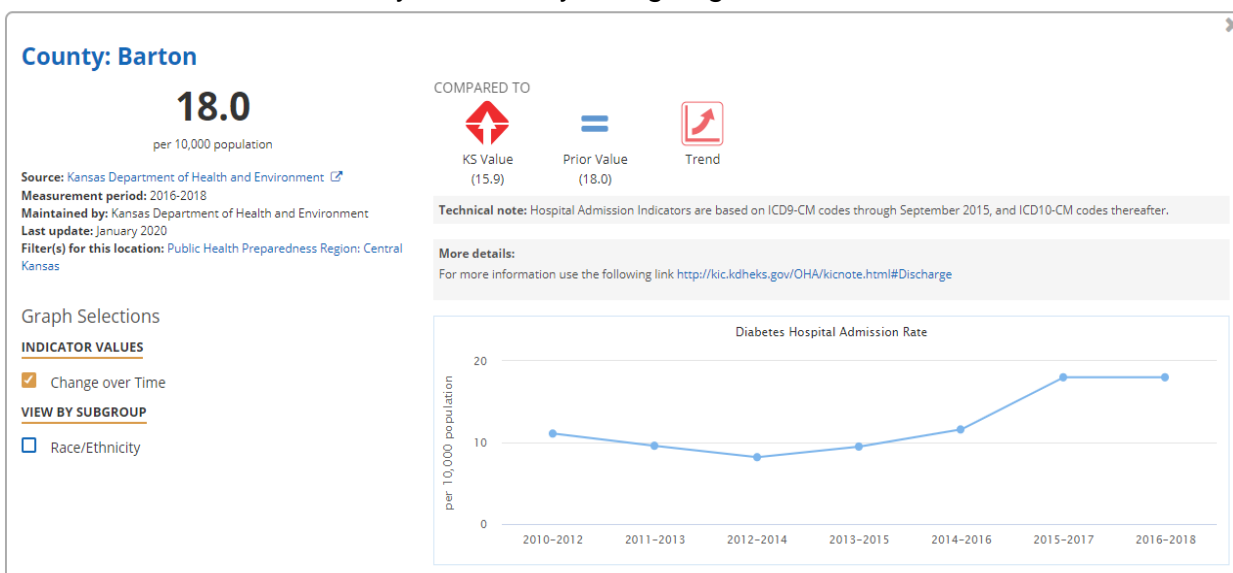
County: Barton

18.0

per 10,000 population

Source: Kansas Department of Health and Environment
Measurement period: 2016-2018
Maintained by: Kansas Department of Health and Environment
Last update: January 2020
Filter(s) for this location: Public Health Preparedness Region: Central Kansas

Graph Selections

INDICATOR VALUES

Change over Time

VIEW BY SUBGROUP

Race/Ethnicity

COMPARED TO

KS Value (15.9)

Prior Value (18.0)

Trend

Technical note: Hospital Admission Indicators are based on ICD9-CM codes through September 2015, and ICD10-CM codes thereafter.

More details:
For more information use the following link http://kic.kdheks.gov/OHA/kicnote.html#Discharge

Diabetes Hospital Admission Rate

per 10,000 population

20
10
0

2010-2012 2011-2013 2012-2014 2013-2015 2014-2016 2015-2017 2016-2018